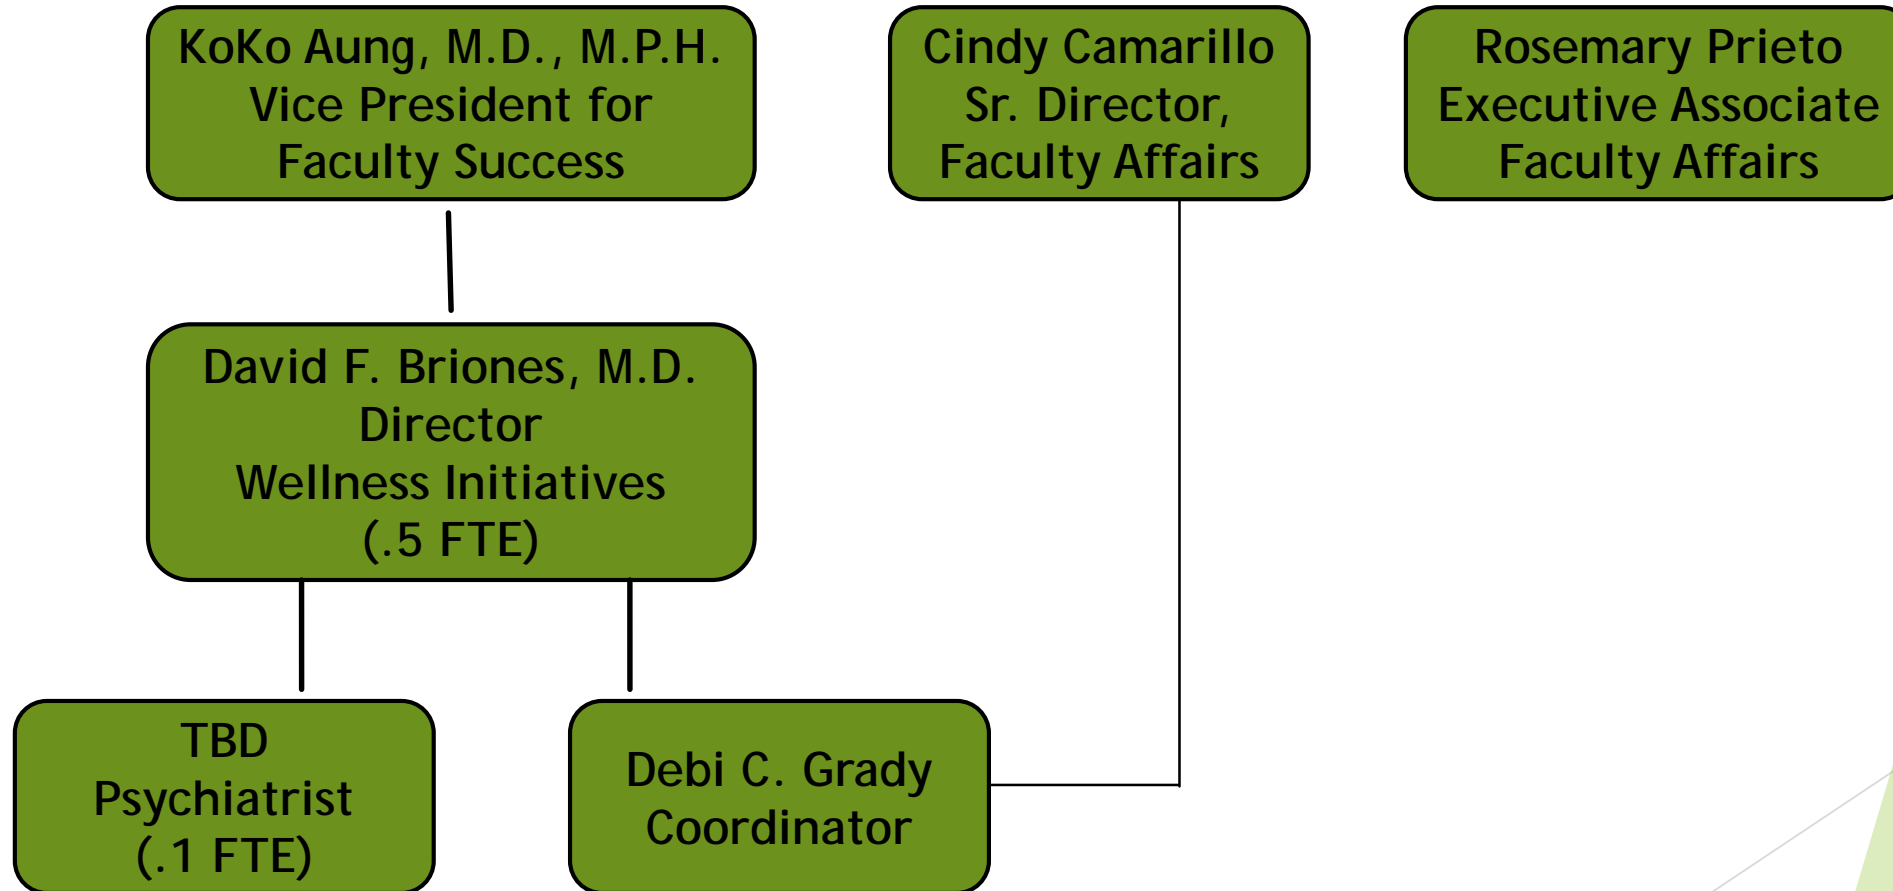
KoKo Aung, M.D., M.P.H.
Vice President for
Faculty Success

Cindy Camarillo
Sr. Director,
Faculty Affairs

Rosemary Prieto
Executive Associate
Faculty Affairs

David F. Briones, M.D.
Director
Wellness Initiatives
(.5 FTE)

TBD
Psychiatrist
(.1 FTE)

Debi C. Grady
Coordinator